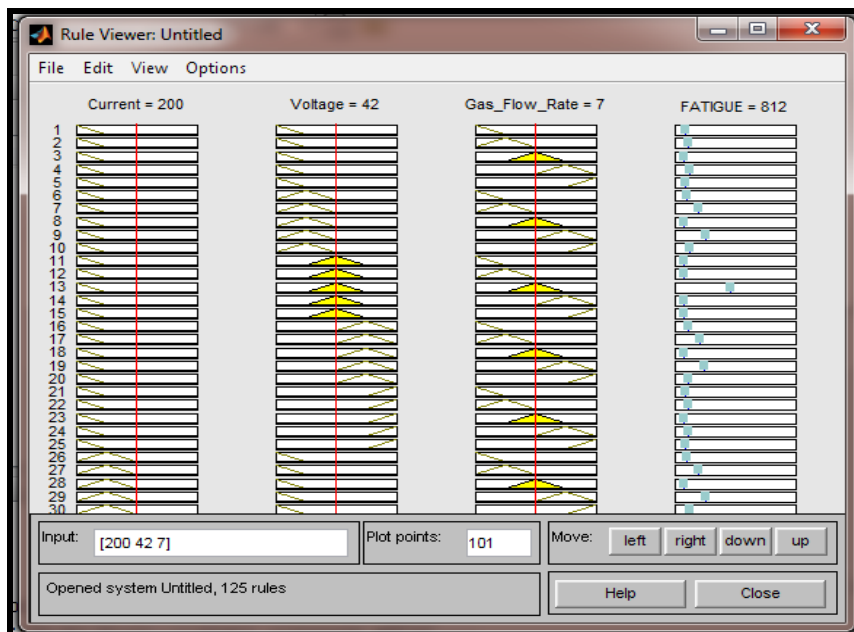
Rule Viewer: Untitled

File Edit View Options

Current = 200

Voltage = 42

Gas_Flow_Rate = 7

FATIGUE = 812

1
2
3
4
5
6
7
8
9
10
11
12
13
14
15
16
17
18
19
20
21
22
23
24
25
26
27
28
29
30

Input: [200 42 7]

Plot points: 101

Move: left right down up

Opened system Untitled, 125 rules

Help Close